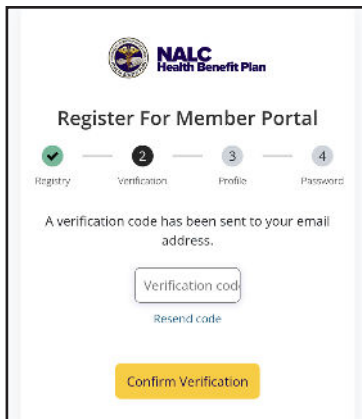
NALC Health Benefit Plan

Register For Member Portal

2 3 4

Registry Verification Profile Password

A verification code has been sent to your email address.

Verification cod

Resend code

Confirm Verification